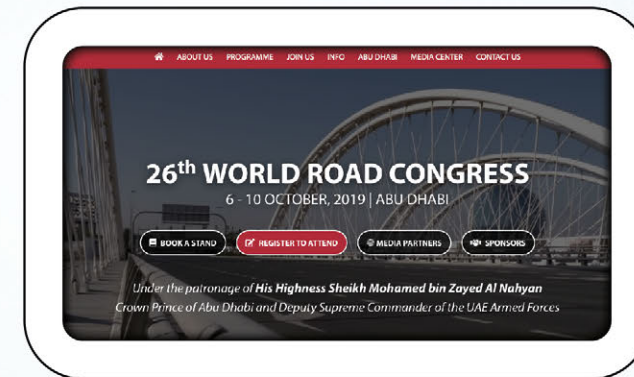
ABOUT US PROGRAMME JOIN US INFO ABU DHABI MEDIA CENTER CONTACT US

26$^{th}$ WORLD ROAD CONGRESS

6 - 10 OCTOBER, 2019 | ABU DHABI

BOOK A STAND REGISTER TO ATTEND MEDIA PARTNERS SPONSORS

Under the patronage of His Highness Sheikh Mohamed bin Zayed Al Nahyan Crown Prince of Abu Dhabi and Deputy Supreme Commander of the UAE Armed Forces